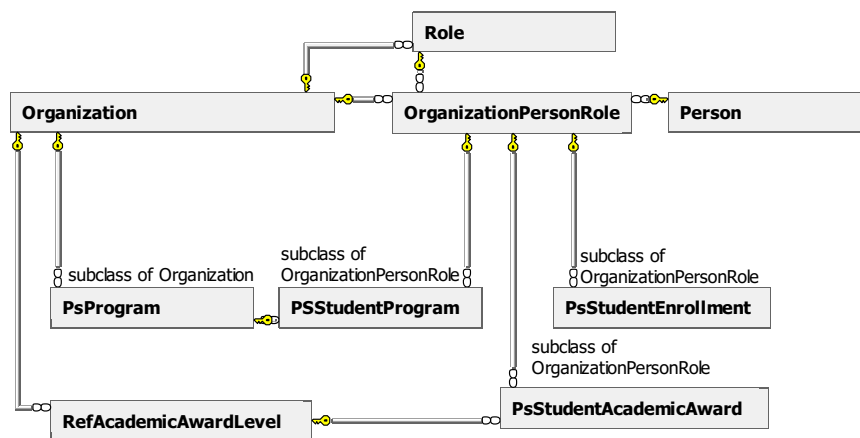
Role

Organization

OrganizationPersonRole

Person

subclass of Organization

PsProgram

subclass of OrganizationPersonRole

PSStudentProgram

subclass of OrganizationPersonRole

PsStudentEnrollment

subclass of OrganizationPersonRole

RefAcademicAwardLevel

PsStudentAcademicAward